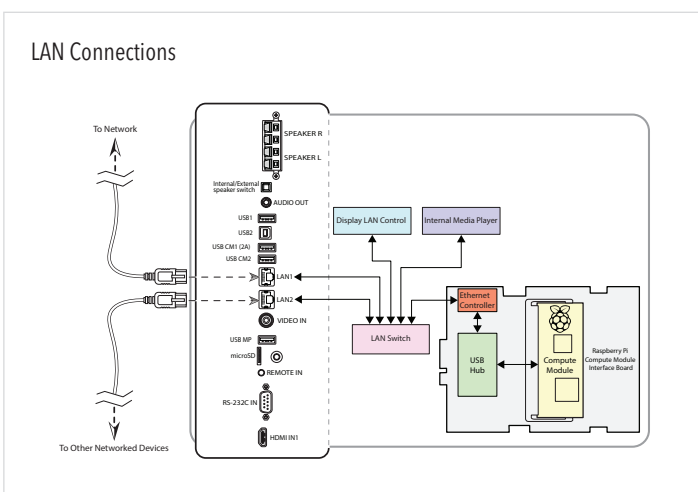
LAN Connections

To Network

SPEAKER R

SPEAKER L

Internal/External speaker switch

AUDIO OUT

USB1

USB2

USB CM1 (2A)

USB CM2

LAN1

LAN2

VIDEO IN

USB MP

microSD

REMOTE IN

RS-232C IN

HDMI IN1

To Other Networked Devices

Display LAN Control

Internal Media Player

LAN Switch

Ethernet Controller

USB Hub

Compute Module

Raspberry Pi Compute Module Interface Board